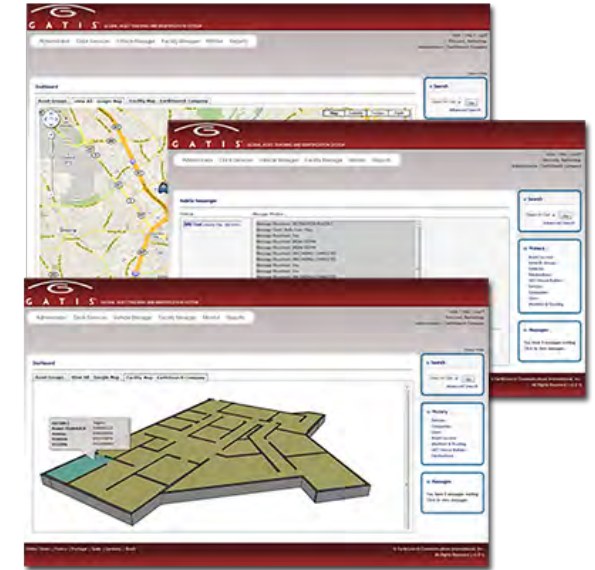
GATIS GLOBAL ASSET TRACKING AND IDENTIFICATION SYSTEM

Administration Client Services Vehicle Manager Facility Manager Monitor Reports

Dashboard

Search

Advanced Search

GATIS GLOBAL ASSET TRACKING AND IDENTIFICATION SYSTEM

Administration Client Services Vehicle Manager Facility Manager Monitor Reports

Search

History

Messages

GATIS GLOBAL ASSET TRACKING AND IDENTIFICATION SYSTEM

Administration Client Services Vehicle Manager Facility Manager Monitor Reports

Dashboard

Asset Groups View All Google Map Facility Map Dashboard Company

Search

Advanced Search

History

Messages

You have 0 messages waiting. Click to view messages.

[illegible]